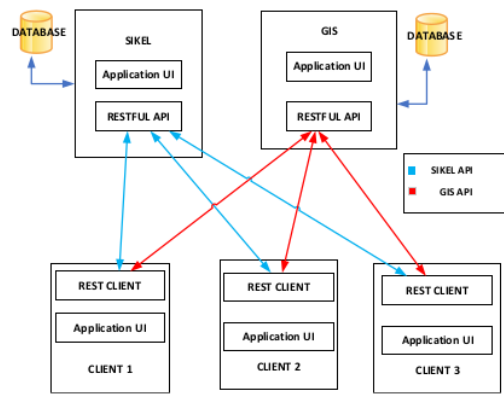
DATABASE

SIKEL

Application UI

RESTFUL API

GIS

Application UI

RESTFUL API

DATABASE

SIKEL API

GIS API

REST CLIENT

Application UI

CLIENT 1

REST CLIENT

Application UI

CLIENT 2

REST CLIENT

Application UI

CLIENT 3